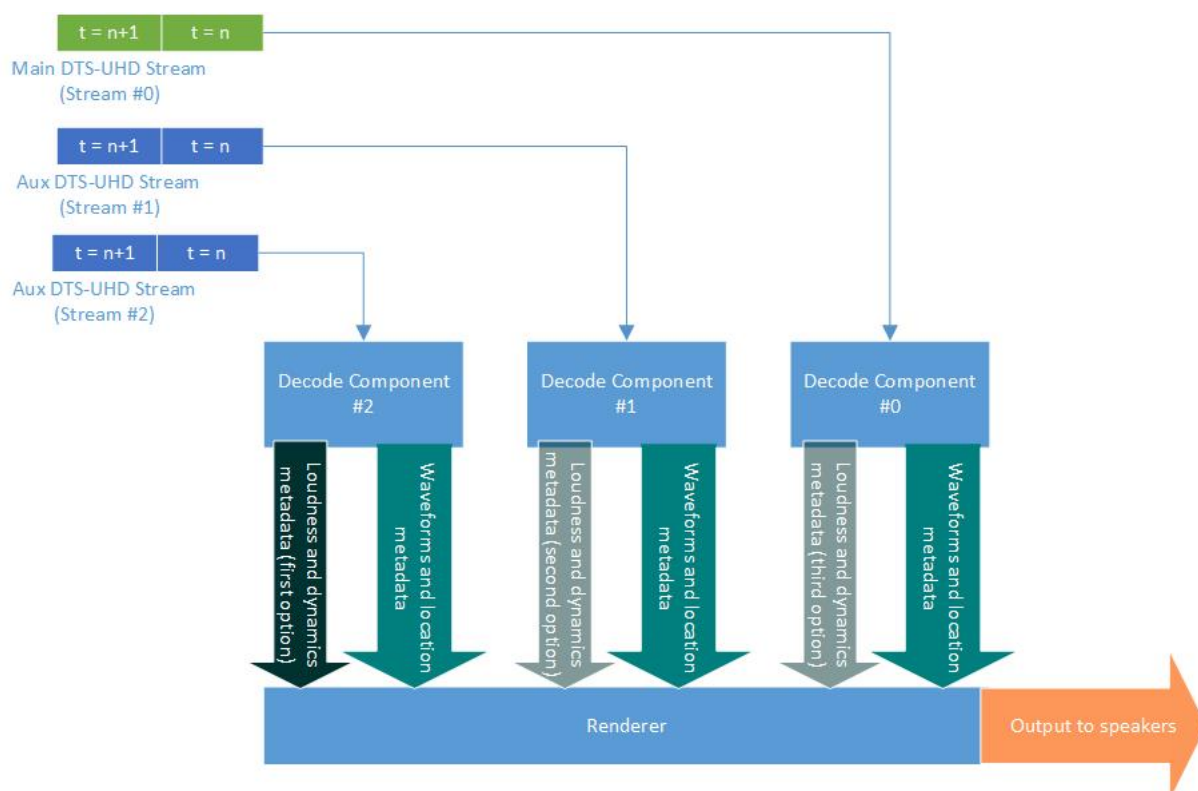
t = n+1 | t = n
Main DTS-UHD Stream (Stream #0)

t = n+1 | t = n
Aux DTS-UHD Stream (Stream #1)

t = n+1 | t = n
Aux DTS-UHD Stream (Stream #2)

Decode Component #2

Loudness and dynamics metadata (first option)

Waveforms and location metadata

Decode Component #1

Loudness and dynamics metadata (second option)

Waveforms and location metadata

Decode Component #0

Loudness and dynamics metadata (third option)

Waveforms and location metadata

Renderer

Output to speakers